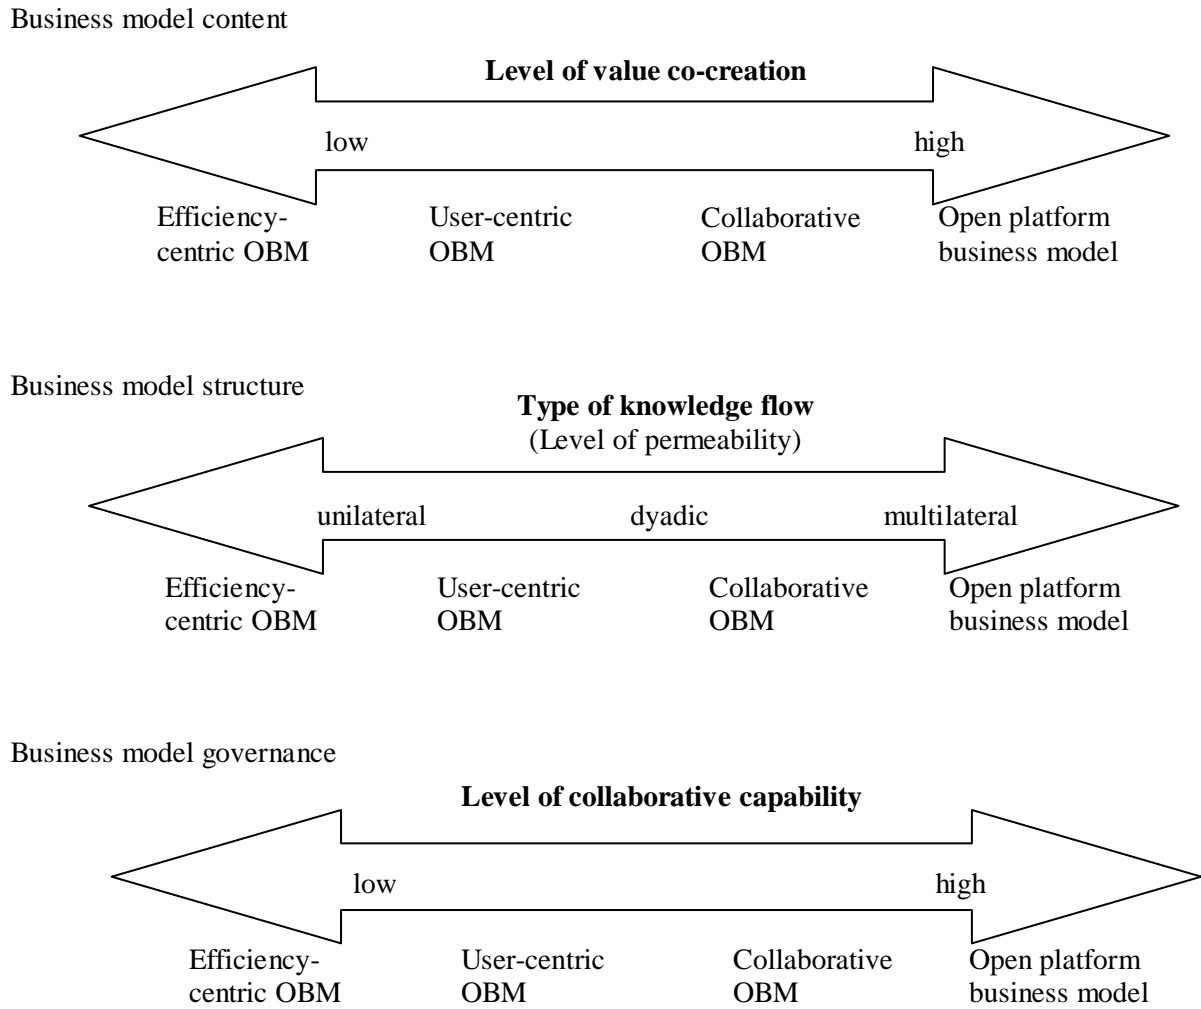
Business model content

**Level of value co-creation**

low

high

Efficiency-centric OBM

User-centric OBM

Collaborative OBM

Open platform business model

Business model structure

**Type of knowledge flow**
(Level of permeability)

unilateral

dyadic

multilateral

Efficiency-centric OBM

User-centric OBM

Collaborative OBM

Open platform business model

Business model governance

**Level of collaborative capability**

low

high

Efficiency-centric OBM

User-centric OBM

Collaborative OBM

Open platform business model